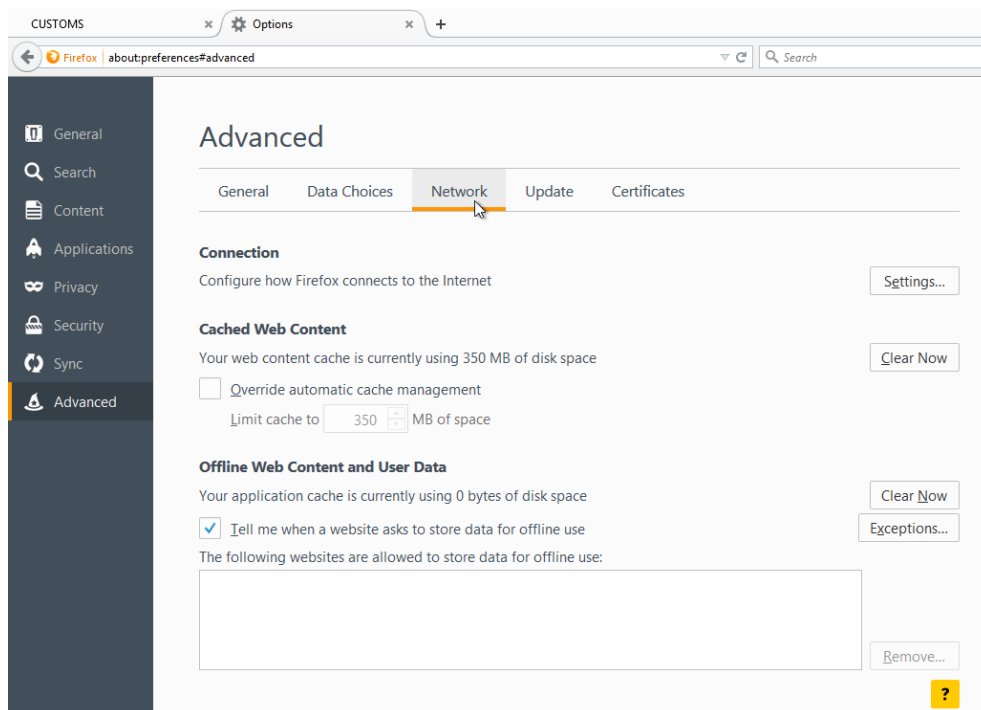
CUSTOMS
Options
+

Firefox about:preferences#advanced
Search

General
Search
Content
Applications
Privacy
Security
Sync
Advanced

Advanced

General Data Choices Network Update Certificates

Connection
Configure how Firefox connects to the Internet
Settings...

Cached Web Content
Your web content cache is currently using 350 MB of disk space
Clear Now
Override automatic cache management
Limit cache to 350 MB of space

Offline Web Content and User Data
Your application cache is currently using 0 bytes of disk space
Clear Now
Tell me when a website asks to store data for offline use
Exceptions...
The following websites are allowed to store data for offline use:
Remove...
?